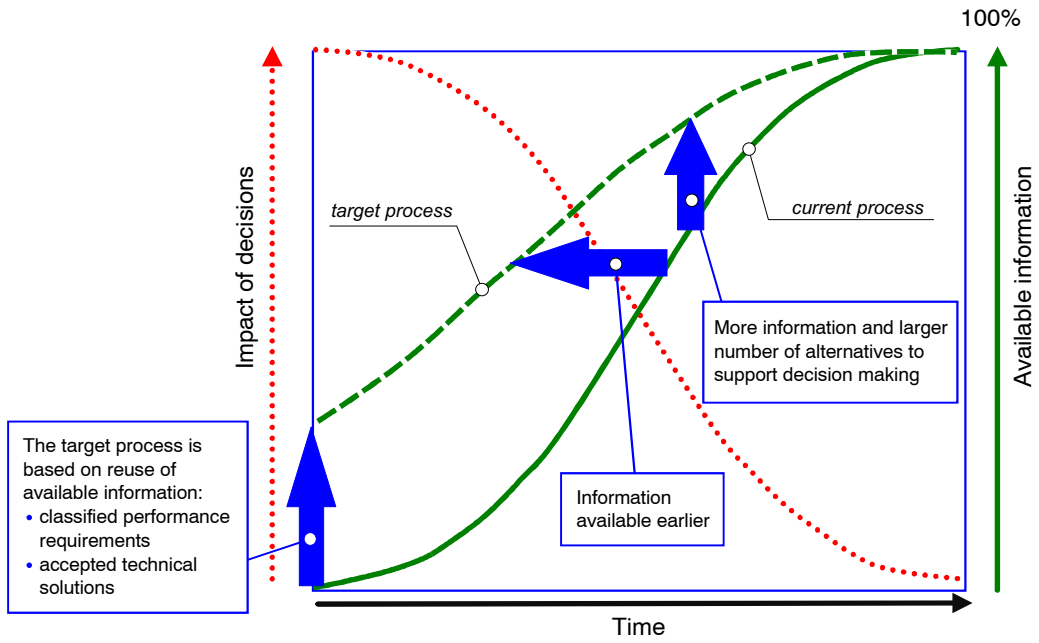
100%

Impact of decisions

Available information

target process

current process

More information and larger number of alternatives to support decision making

The target process is based on reuse of available information:
• classified performance requirements
• accepted technical solutions

Information available earlier

Time